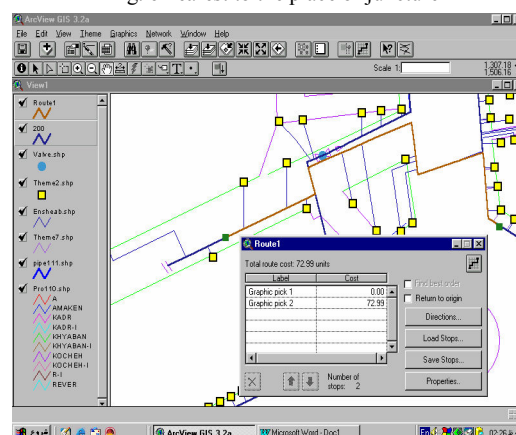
ArcView GIS 3.2a

File Edit View Theme Graphics Network Window Help

Scale 1:

1,307.18
1,506.16

View1

Route1

200

Valve.shp

Theme2.shp

Ensheab.shp

Theme7.shp

pipe111.shp

Pro110.shp
A
AMAKEN
KADR
KADR-I
KHYABAN
KHYABAN-I
KOCHEH
KOCHEH-I
R-I
REVER

Route1

Total route cost: 72.99 units

| Label | Cost |
|---|---|
| Graphic pick 1 | 0.00 |
| Graphic pick 2 | 72.99 |

Find best order
Return to origin

Directions...

Load Stops...

Save Stops...

Properties...

Number of stops: 2

ArcView GIS 3.2a
Microsoft Word - Doc1